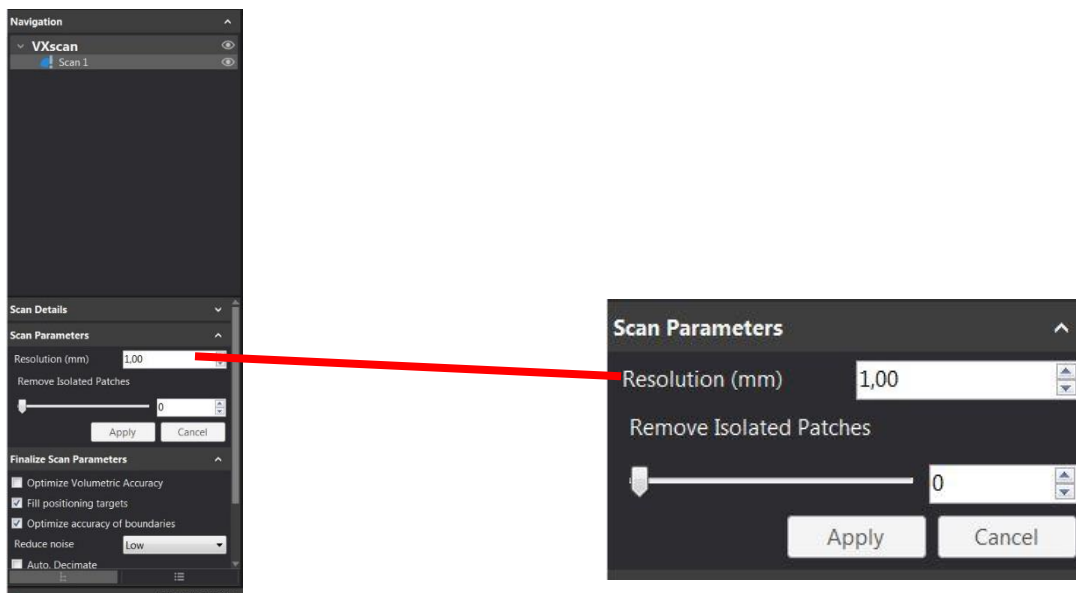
Navigation

VXscan

Scan 1

Scan Details

Scan Parameters

Resolution (mm) 1,00

Remove Isolated Patches

0

Apply Cancel

Finalize Scan Parameters

Optimize Volumetric Accuracy

Fill positioning targets

Optimize accuracy of boundaries

Reduce noise Low

Auto. Decimate

Scan Parameters

Resolution (mm) 1,00

Remove Isolated Patches

0

Apply Cancel